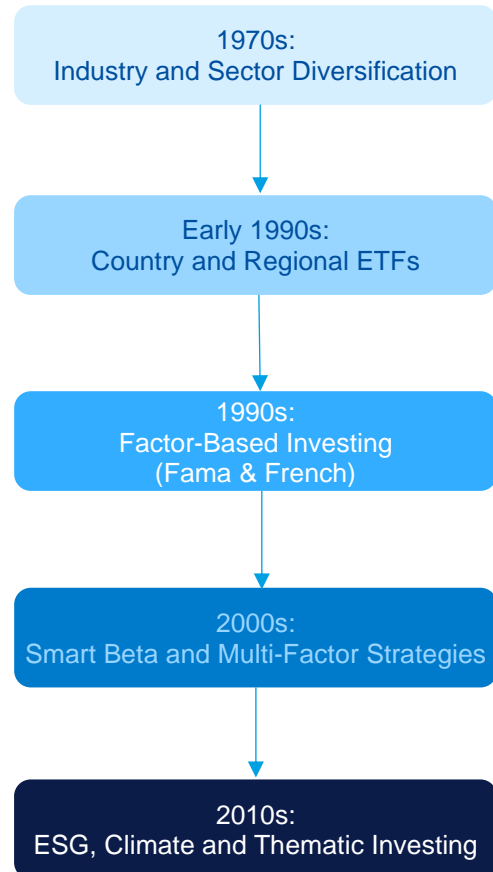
1970s:
Industry and Sector Diversification

Early 1990s:
Country and Regional ETFs

1990s:
Factor-Based Investing
(Fama & French)

2000s:
Smart Beta and Multi-Factor Strategies

2010s:
ESG, Climate and Thematic Investing